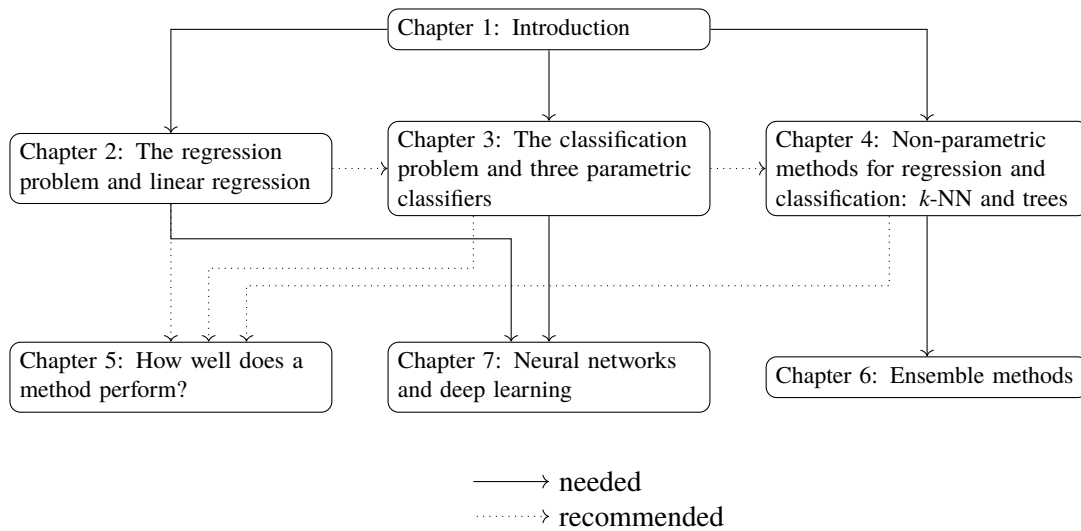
Chapter 1: Introduction

Chapter 2: The regression problem and linear regression

Chapter 3: The classification problem and three parametric classifiers

Chapter 4: Non-parametric methods for regression and classification: $k$-NN and trees

Chapter 5: How well does a method perform?

Chapter 7: Neural networks and deep learning

Chapter 6: Ensemble methods

needed
recommended